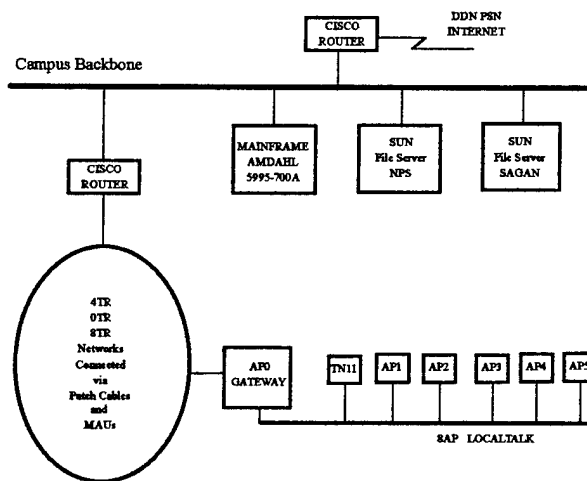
CISCO ROUTER

DDN PSN INTERNET

Campus Backbone

MAINFRAME AMDAHL 5995-700A

SUN File Server NPS

SUN File Server SAGAN

CISCO ROUTER

4TR 0TR 8TR Networks Connected via Patch Cables and MAUs

AP0 GATEWAY

TN11

AP1

AP2

AP3

AP4

AP5

8AP LOCALTALK